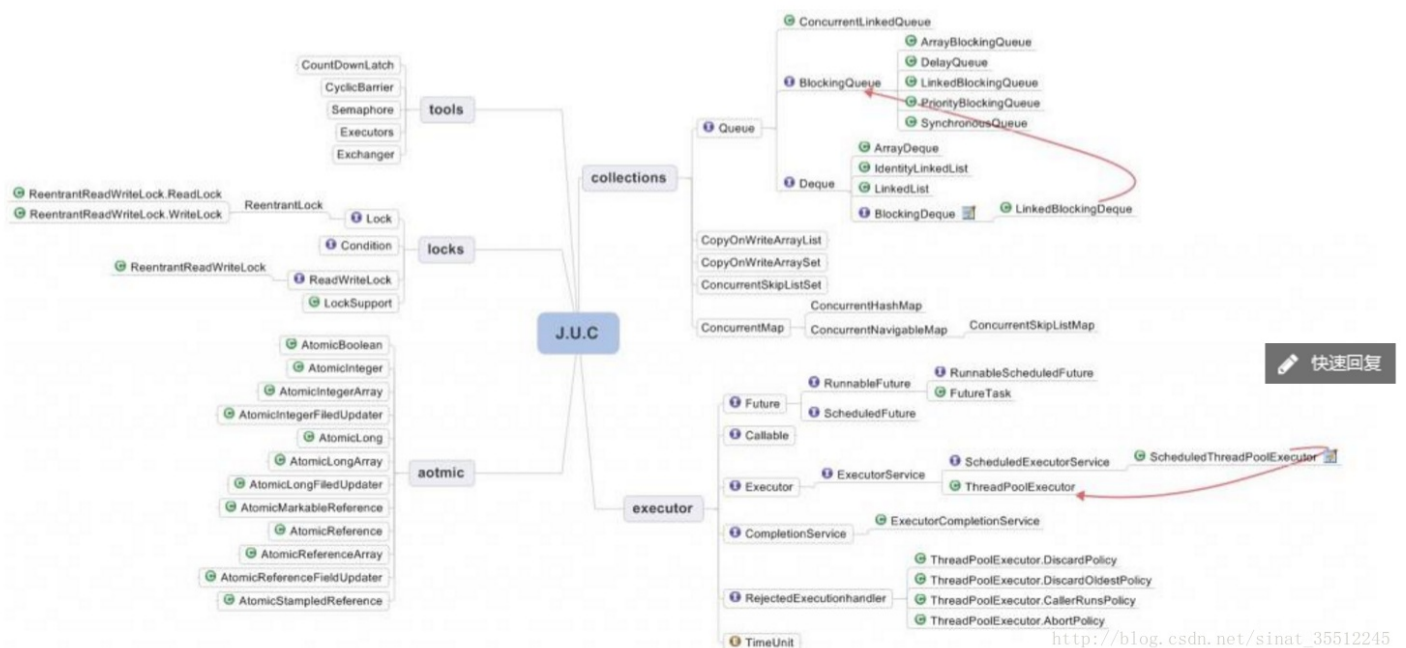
J.U.C

tools
CountDownLatch
CyclicBarrier
Semaphore
Executors
Exchanger

locks
Lock
ReentrantLock
ReentrantReadWriteLock.ReadLock
ReentrantReadWriteLock.WriteLock
Condition
ReadWriteLock
ReentrantReadWriteLock
LockSupport

aotmic
AtomicBoolean
AtomicInteger
AtomicIntegerArray
AtomicIntegerFiledUpdater
AtomicLong
AtomicLongArray
AtomicLongFiledUpdater
AtomicMarkableReference
AtomicReference
AtomicReferenceArray
AtomicReferenceFieldUpdater
AtomicStampledReference

collections
Queue
ConcurrentLinkedQueue
BlockingQueue
ArrayBlockingQueue
DelayQueue
LinkedBlockingQueue
PriorityBlockingQueue
SynchronousQueue
Deque
ArrayDeque
IdentityLinkedList
LinkedList
BlockingDeque
LinkedBlockingDeque
CopyOnWriteArrayList
CopyOnWriteArraySet
ConcurrentSkipListSet
ConcurrentMap
ConcurrentHashMap
ConcurrentNavigableMap
ConcurrentSkipListMap

executor
Future
RunnableFuture
RunnableScheduledFuture
FutureTask
ScheduledFuture
Callable
Executor
ExecutorService
ScheduledExecutorService
ScheduledThreadPoolExecutor
ThreadPoolExecutor
CompletionService
ExecutorCompletionService
RejectedExecutionhandler
ThreadPoolExecutor.DiscardPolicy
ThreadPoolExecutor.DiscardOldestPolicy
ThreadPoolExecutor.CallerRunsPolicy
ThreadPoolExecutor.AbortPolicy
TimeUnit

快速回复

http://blog.csdn.net/sinat_35512245